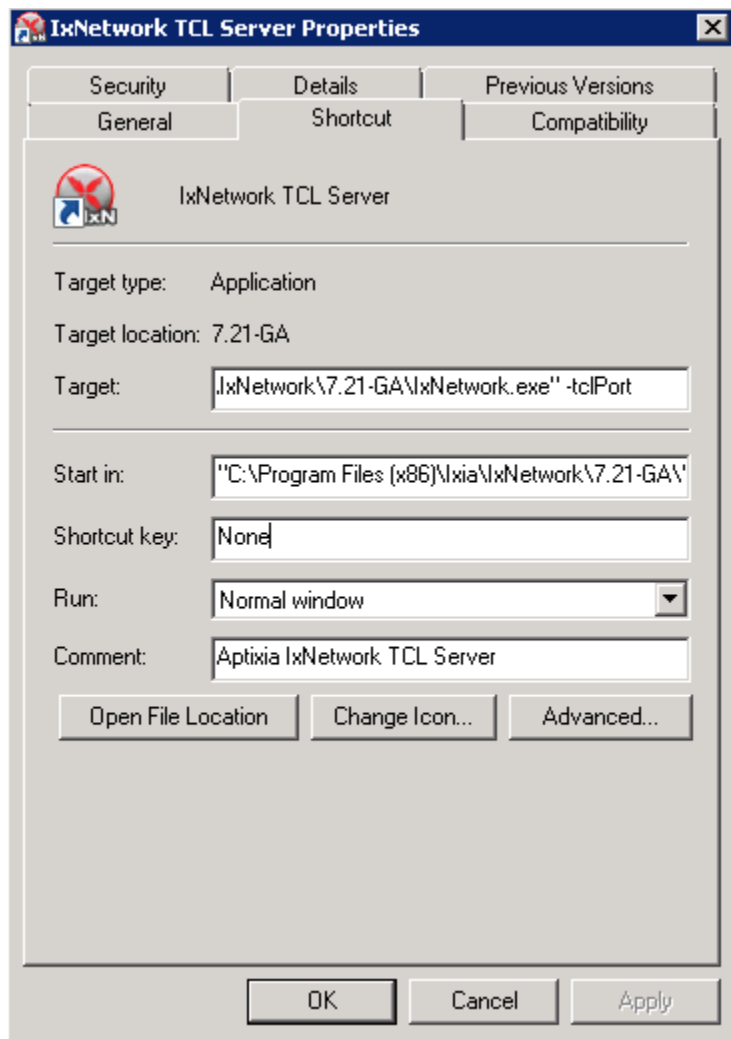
IxNetwork TCL Server Properties

Security | Details | Previous Versions
General | Shortcut | Compatibility

IxN

IxNetwork TCL Server

Target type: Application

Target location: 7.21-GA

Target: .IxNetwork\7.21-GA\IxNetwork.exe" -tclPort

Start in: "C:\Program Files (x86)\Ixia\IxNetwork\7.21-GA\"

Shortcut key: None

Run: Normal window

Comment: Aptixia IxNetwork TCL Server

Open File Location | Change Icon... | Advanced...

OK | Cancel | Apply